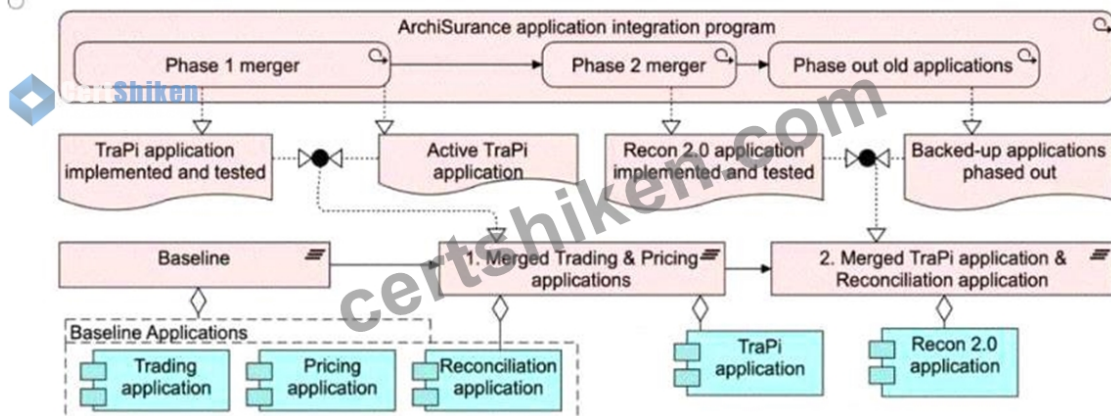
ArchiSurance application integration program

Phase 1 merger

Phase 2 merger

Phase out old applications

CertShiken

TraPi application implemented and tested

Active TraPi application

Recon 2.0 application implemented and tested

Backed-up applications phased out

certshiken.com

Baseline

1. Merged Trading & Pricing applications

2. Merged TraPi application & Reconciliation application

Baseline Applications

Trading application

Pricing application

Reconciliation application

TraPi application

Recon 2.0 application